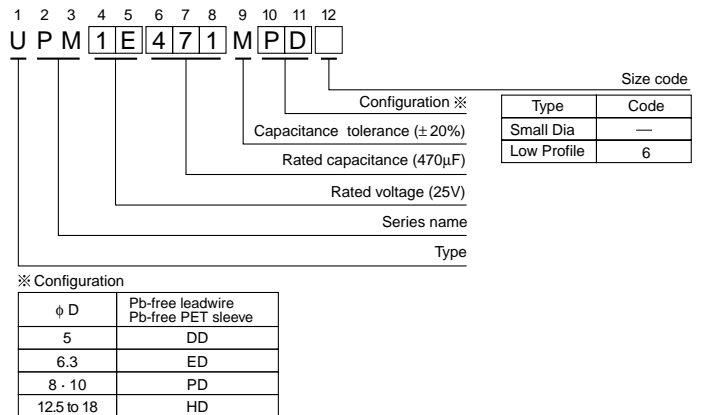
1 2 3 4 5 6 7 8 9 10 11 12

U P M 1 E 4 7 1 M P D

Size code

Configuration ※

| Type | Code |
|---|---|
| Small Dia | — |
| Low Profile | 6 |

Capacitance tolerance ($\pm$20%)

Rated capacitance (470µF)

Rated voltage (25V)

Series name

Type

※ Configuration

| $\phi$ D | Pb-free leadwire Pb-free PET sleeve |
|---|---|
| 5 | DD |
| 6.3 | ED |
| 8 · 10 | PD |
| 12.5 to 18 | HD |